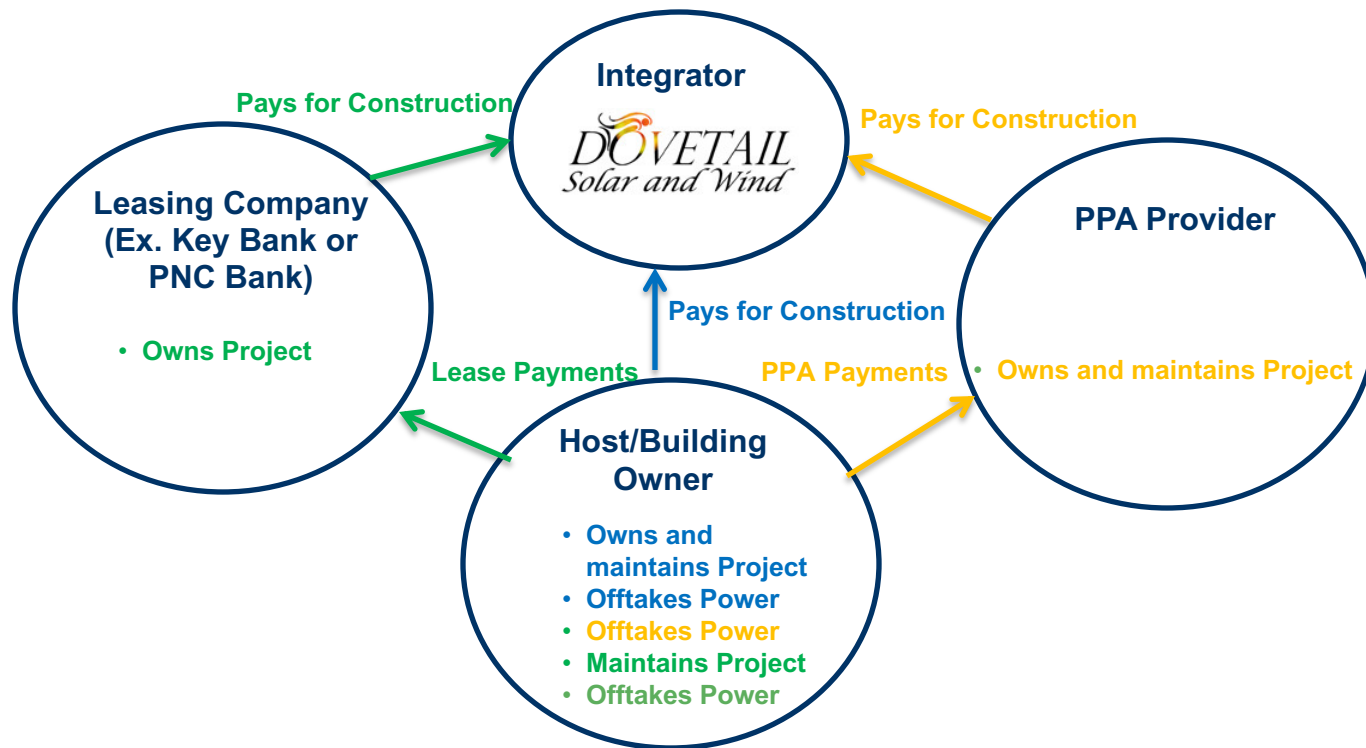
Integrator

DOVETAIL
Solar and Wind

Pays for Construction

Pays for Construction

Leasing Company (Ex. Key Bank or PNC Bank)

• Owns Project

PPA Provider

• Owns and maintains Project

Pays for Construction

Lease Payments

PPA Payments

Host/Building Owner

• Owns and maintains Project
• Offtakes Power
• Offtakes Power
• Maintains Project
• Offtakes Power